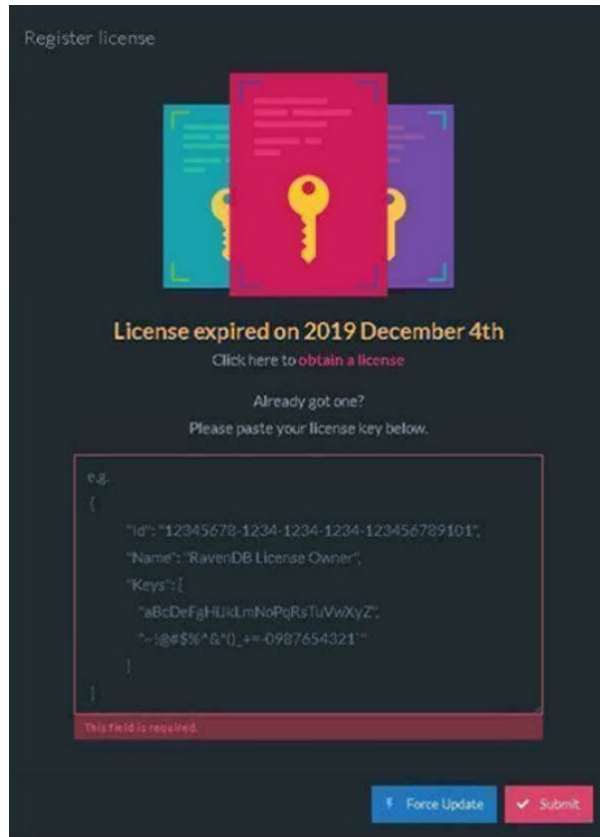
Register license

License expired on 2019 December 4th

Click here to obtain a license

Already got one?

Please paste your license key below.

e.g.
{
"Id": "12345678-1234-1234-1234-123456789101",
"Name": "RavenDB License Owner",
"Keys": [
"aBcDeFgHiJkLmNoPqRsTuVwXyZ",
"~!@#$%^&*()_+=-0987654321""
]
}

This field is required.

Force Update

Submit